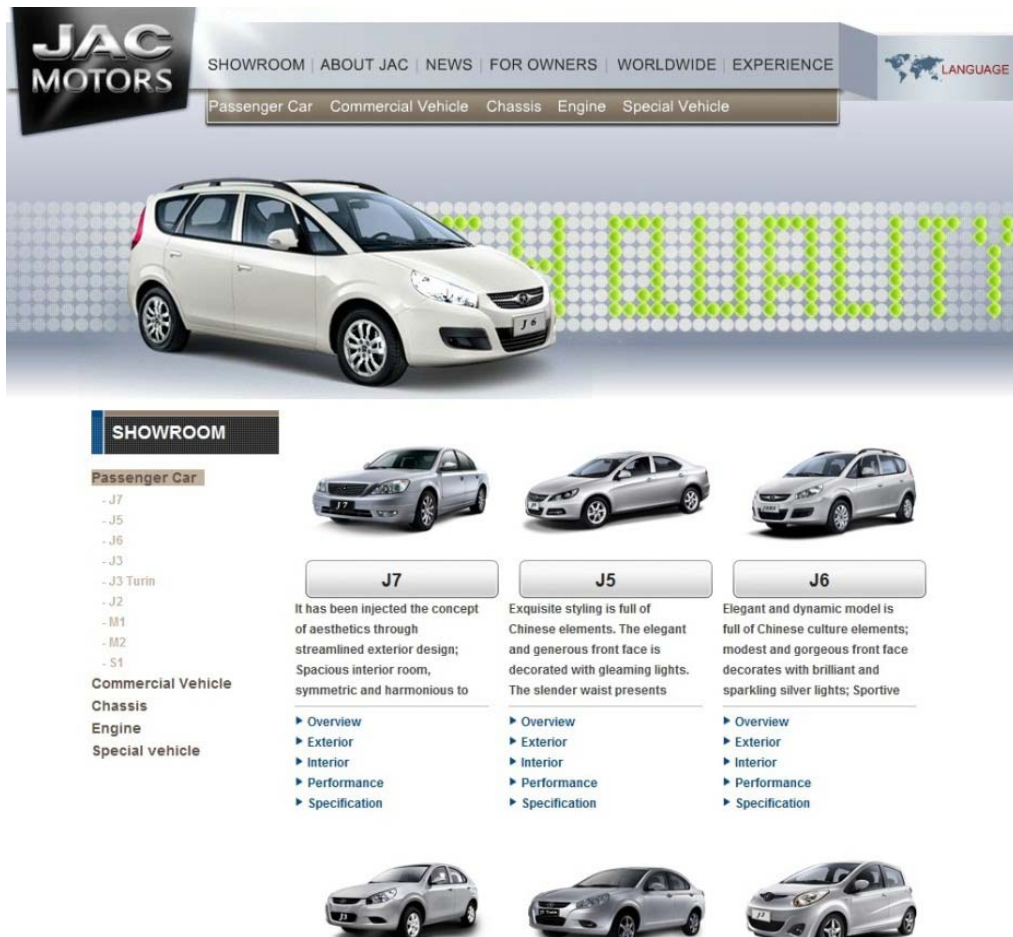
JAC MOTORS

SHOWROOM | ABOUT JAC | NEWS | FOR OWNERS | WORLDWIDE | EXPERIENCE

LANGUAGE

Passenger Car Commercial Vehicle Chassis Engine Special Vehicle

QUALIT

J6

SHOWROOM

Passenger Car
- J7
- J5
- J6
- J3
- J3 Turin
- J2
- M1
- M2
- S1
Commercial Vehicle
Chassis
Engine
Special vehicle

J7

It has been injected the concept of aesthetics through streamlined exterior design; Spacious interior room, symmetric and harmonious to

▸ Overview
▸ Exterior
▸ Interior
▸ Performance
▸ Specification

J5

Exquisite styling is full of Chinese elements. The elegant and generous front face is decorated with gleaming lights. The slender waist presents

▸ Overview
▸ Exterior
▸ Interior
▸ Performance
▸ Specification

J6

Elegant and dynamic model is full of Chinese culture elements; modest and gorgeous front face decorates with brilliant and sparkling silver lights; Sportive

▸ Overview
▸ Exterior
▸ Interior
▸ Performance
▸ Specification